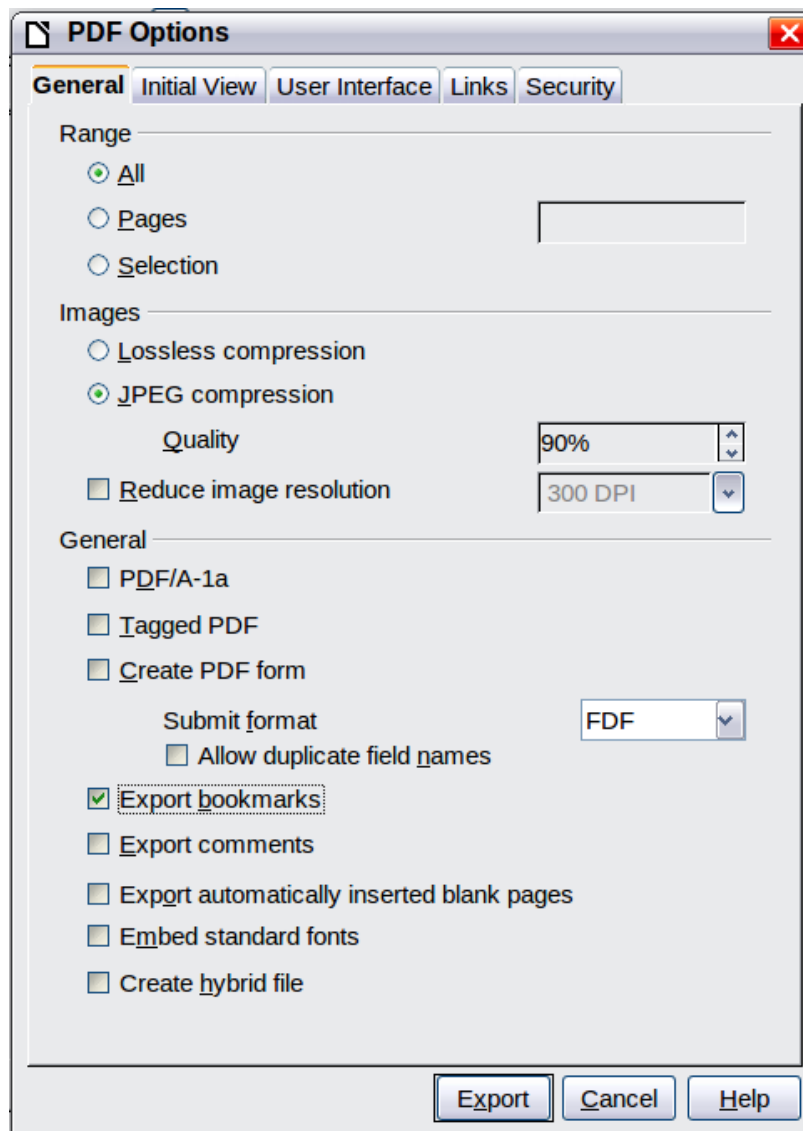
PDF Options

General | Initial View | User Interface | Links | Security

Range

All

Pages

Selection

Images

Lossless compression

JPEG compression

Quality 90%

Reduce image resolution 300 DPI

General

PDF/A-1a

Tagged PDF

Create PDF form

Submit format FDF

Allow duplicate field names

Export bookmarks

Export comments

Export automatically inserted blank pages

Embed standard fonts

Create hybrid file

Export | Cancel | Help